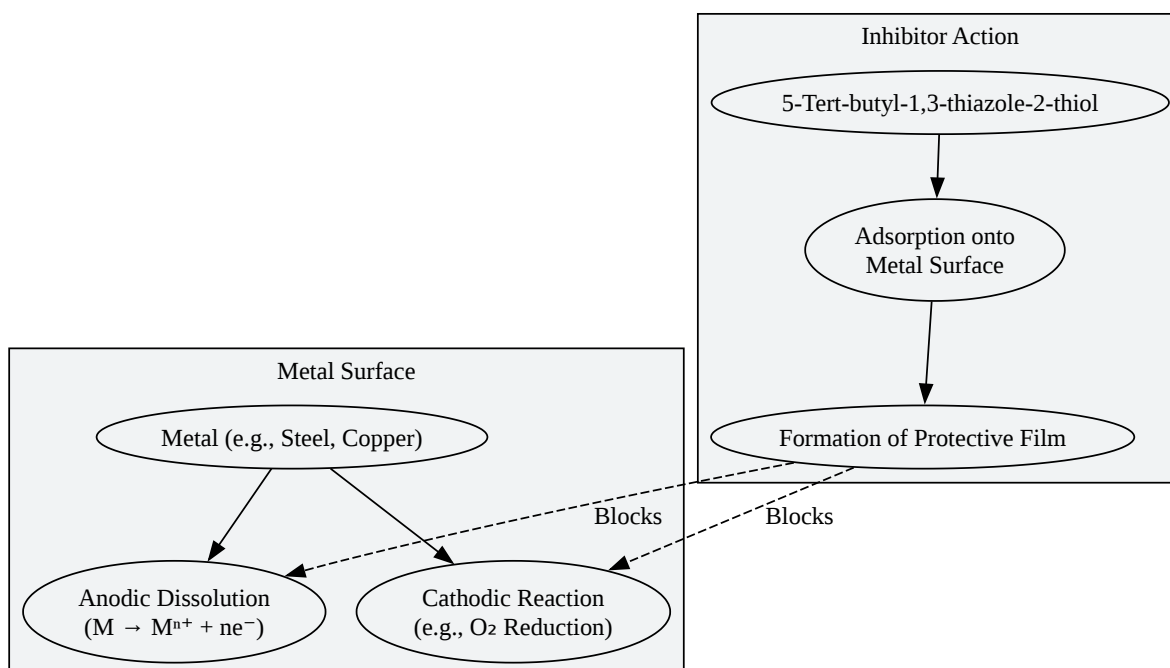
Inhibitor Action

5-Tert-butyl-1,3-thiazole-2-thiol

Adsorption onto Metal Surface

Formation of Protective Film

Metal Surface

Metal (e.g., Steel, Copper)

Blocks

Blocks

Anodic Dissolution ($M \rightarrow M^{n+} + ne^-$)

Cathodic Reaction (e.g., $O_2$ Reduction)